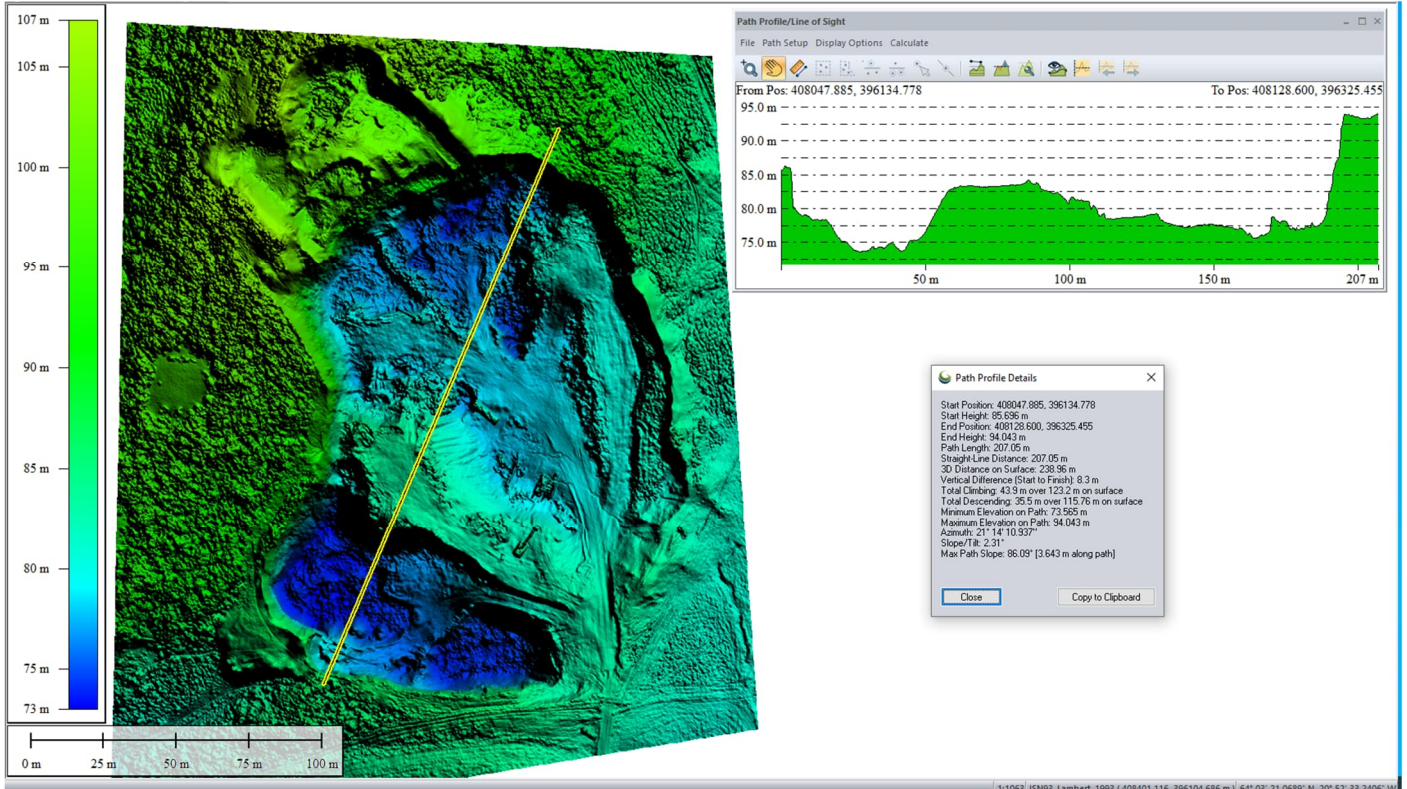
107 m
105 m
100 m
95 m
90 m
85 m
80 m
75 m
73 m

0 m
25 m
50 m
75 m
100 m

Path Profile/Line of Sight
File Path Setup Display Options Calculate
From Pos: 408047.885, 396134.778
To Pos: 408128.600, 396325.455
95.0 m
90.0 m
85.0 m
80.0 m
75.0 m
50 m
100 m
150 m
207 m

Path Profile Details
Start Position: 408047.885, 396134.778
Start Height: 85.696 m
End Position: 408128.600, 396325.455
End Height: 94.043 m
Path Length: 207.05 m
Straight-Line Distance: 207.05 m
3D Distance on Surface: 238.96 m
Vertical Difference (Start to Finish): 8.3 m
Total Climbing: 43.9 m over 123.2 m on surface
Total Descending: 35.5 m over 115.76 m on surface
Minimum Elevation on Path: 73.565 m
Maximum Elevation on Path: 94.043 m
Azimuth: 21° 14' 10.937"
Slope/Tilt: 2.31°
Max Path Slope: 86.09° [3.643 m along path]
Close
Copy to Clipboard

1:1063 ISN93 / Lambert 1993 ( 408401.116, 396104.686 m ) 64° 03' 21.0689" N, 20° 52' 33.2406" W